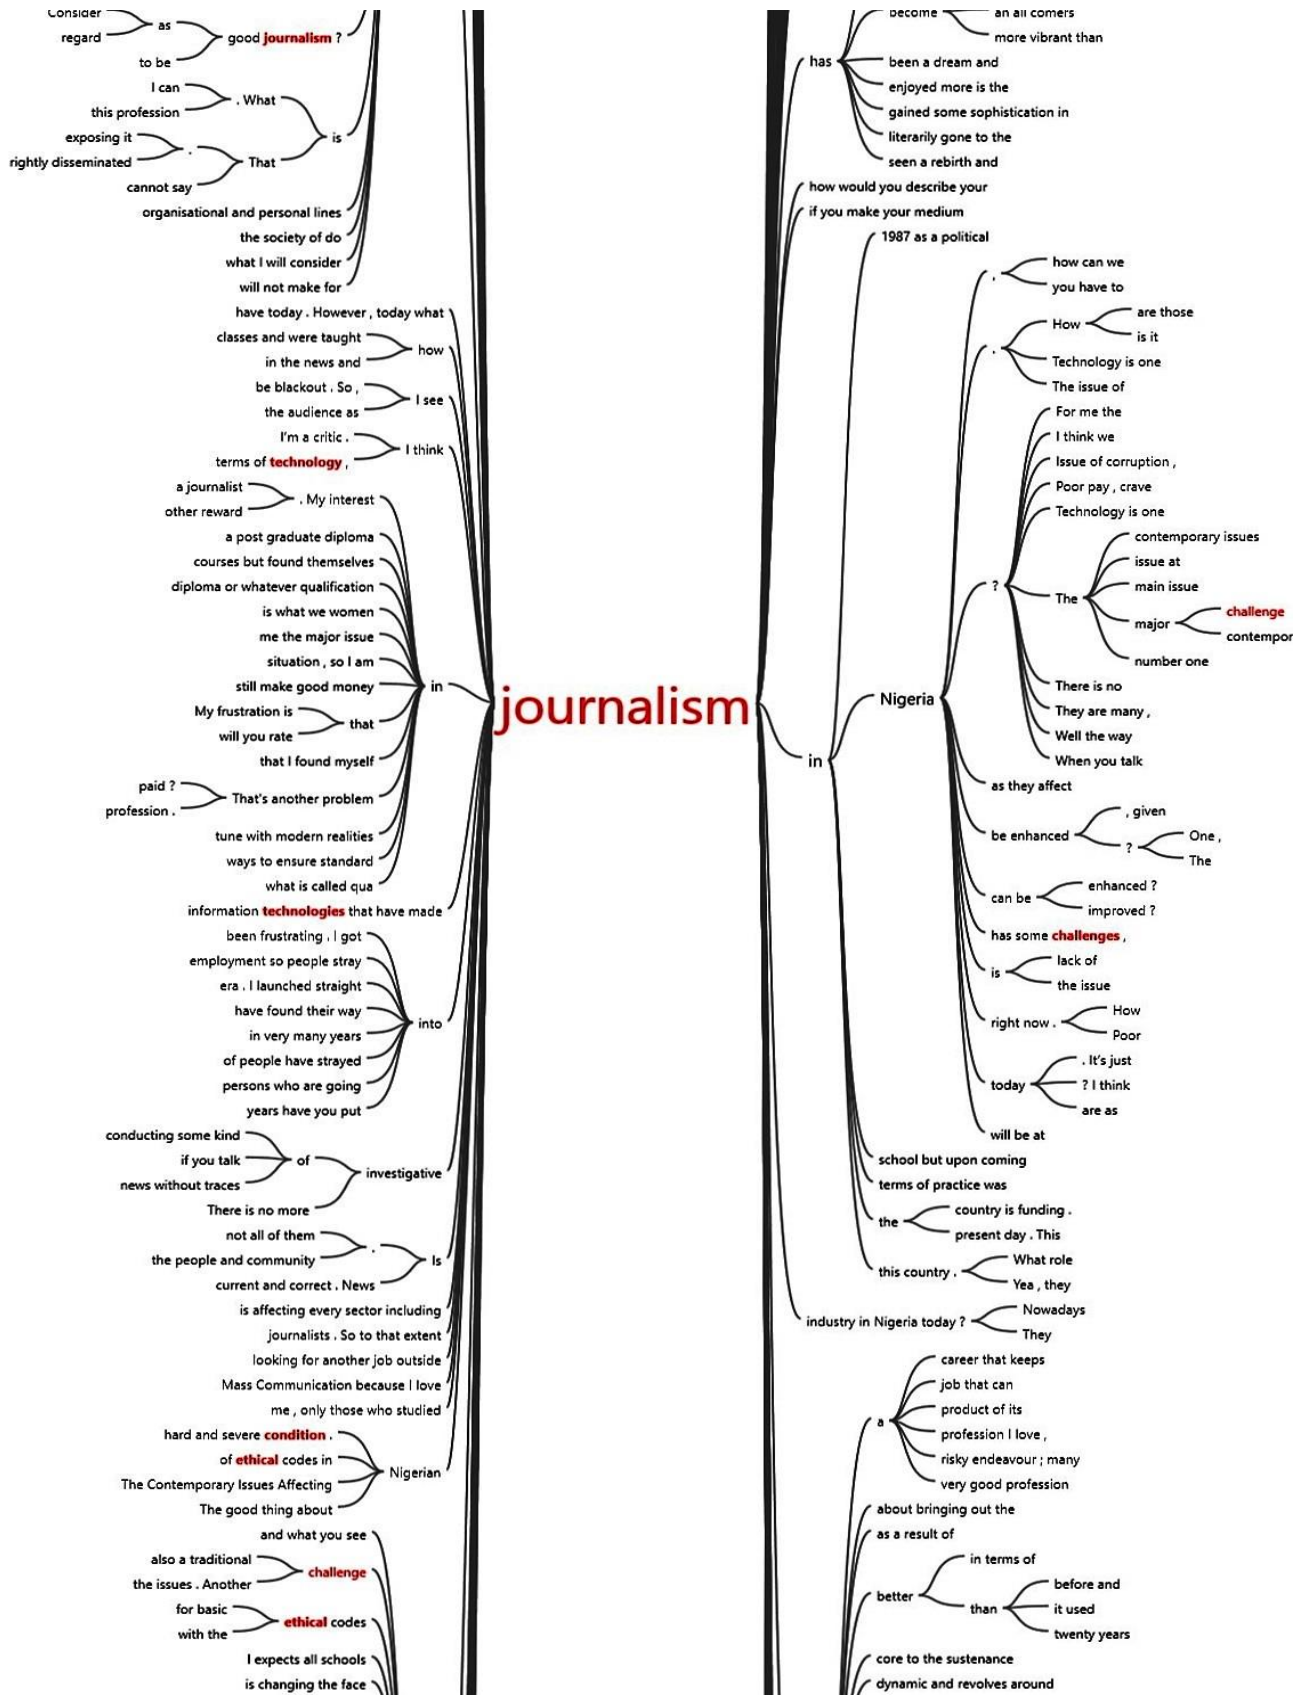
Consider
regard
to be
as
good journalism ?
I can
this profession
. What
exposing it
rightly disseminated
.
That
is
cannot say
organisational and personal lines
the society of do
what I will consider
will not make for
have today . However , today what
classes and were taught
in the news and
how
be blackout . So ,
the audience as
I see
I'm a critic .
terms of technology ,
I think
a journalist
other reward
. My interest
a post graduate diploma
courses but found themselves
diploma or whatever qualification
is what we women
me the major issue
situation , so I am
still make good money
My frustration is
will you rate
that
that I found myself
in
paid ?
profession .
That's another problem
tune with modern realities
ways to ensure standard
what is called qua
information technologies that have made
been frustrating . I got
employment so people stray
era . I launched straight
have found their way
in very many years
of people have strayed
persons who are going
years have you put
into
conducting some kind
if you talk
news without traces
of
investigative
There is no more
not all of them
the people and community
.
Is
current and correct . News
is affecting every sector including
journalists . So to that extent
looking for another job outside
Mass Communication because I love
me , only those who studied
hard and severe condition .
of ethical codes in
The Contemporary Issues Affecting
The good thing about
Nigerian
and what you see
also a traditional
the issues . Another
challenge
for basic
with the
ethical codes
I expects all schools
is changing the face

journalism

become
an all comers
more vibrant than
has
been a dream and
enjoyed more is the
gained some sophistication in
literarily gone to the
seen a rebirth and
how would you describe your
if you make your medium
1987 as a political
,
how can we
you have to
,
How
are those
is it
Technology is one
The issue of
For me the
I think we
Issue of corruption ,
Poor pay , crave
Technology is one
?
The
contemporary issues
issue at
main issue
major
challenge
contempor
number one
There is no
They are many ,
Well the way
When you talk
Nigeria
in
as they affect
be enhanced
, given
?
One ,
The
can be
enhanced ?
improved ?
has some challenges ,
is
lack of
the issue
right now .
How
Poor
today
. It's just
? I think
are as
will be at
school but upon coming
terms of practice was
the
country is funding .
present day . This
this country .
What role
Yea , they
industry in Nigeria today ?
Nowadays
They
a
career that keeps
job that can
product of its
profession I love ,
risky endeavour ; many
very good profession
about bringing out the
as a result of
better
in terms of
than
before and
it used
twenty years
core to the sustenance
dynamic and revolves around